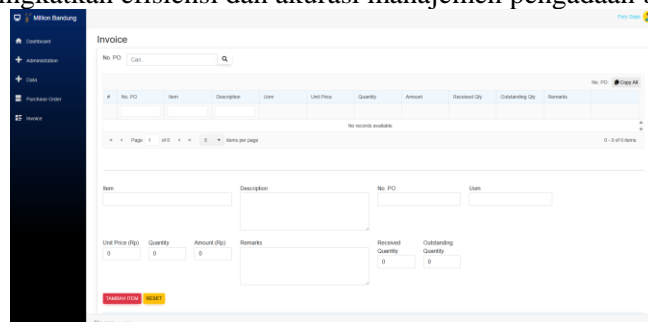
ingkatkan efisiensi dan akurasi manajemen pengadaan

Million Bandung

Dashboard
Administration
Data
Purchase Order
Invoice

Invoice

No. PO Cari...

No. PO Copy All

| # | No. PO | Item | Description | Uom | Unit Price | Quantity | Amount | Received Qty | Outstanding Qty | Remarks |
|---|---|---|---|---|---|---|---|---|---|---|
| No records available. | | | | | | | | | | |

Page 1 of 0 0 items per page

0 - 0 of 0 items

Item
Description
No. PO
Uom

Unit Price (Rp) 0
Quantity 0
Amount (Rp) 0
Remarks
Received Quantity 0
Outstanding Quantity 0

TAMBAH ITEM RESET